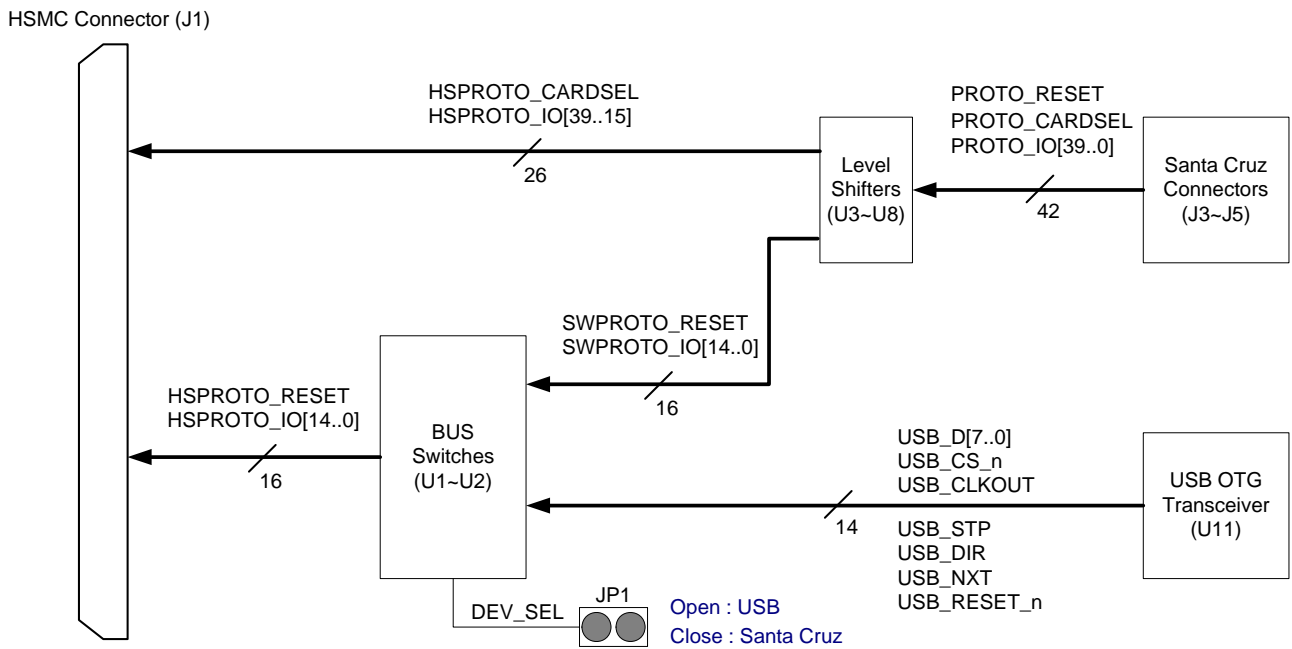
HSMC Connector (J1)

HSPROTO_CARDSEL
HSPROTO_IO[39..15]

26

Level Shifters (U3~U8)

PROTO_RESET
PROTO_CARDSEL
PROTO_IO[39..0]

42

Santa Cruz Connectors (J3~J5)

SWPROTO_RESET
SWPROTO_IO[14..0]

16

HSPROTO_RESET
HSPROTO_IO[14..0]

16

BUS Switches (U1~U2)

USB_D[7..0]
USB_CS_n
USB_CLKOUT

14

USB_STP
USB_DIR
USB_NXT
USB_RESET_n

USB OTG Transceiver (U11)

DEV_SEL

JP1

Open : USB
Close : Santa Cruz